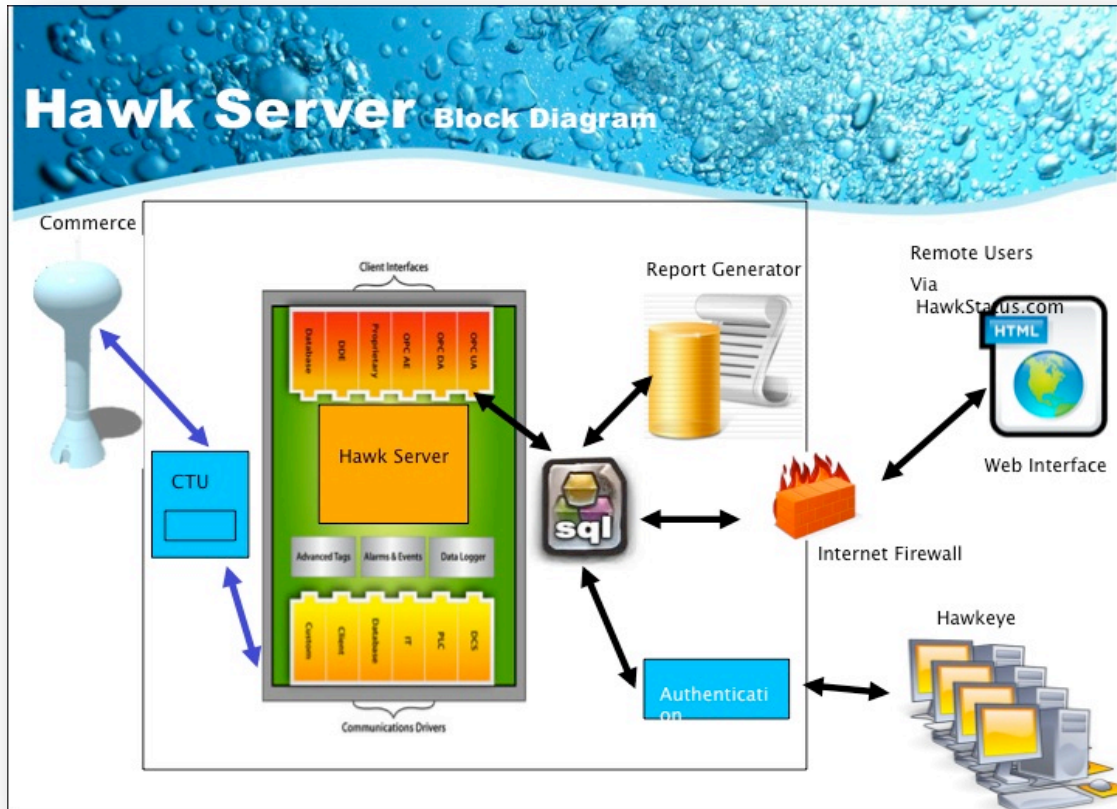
Hawk Server Block Diagram

Commerce

Client Interfaces

Database
DDE
Proprietary
OPC AE
OPC DA
OPC UA

Hawk Server

Advanced Tags
Alarms & Events
Data Logger

Custom
Client
Database
IT
PLC
DCS

Communications Drivers

CTU

Report Generator

sql

Remote Users
Via
HawkStatus.com

HTML

Web Interface

Internet Firewall

Hawkeye

Authenticati
on